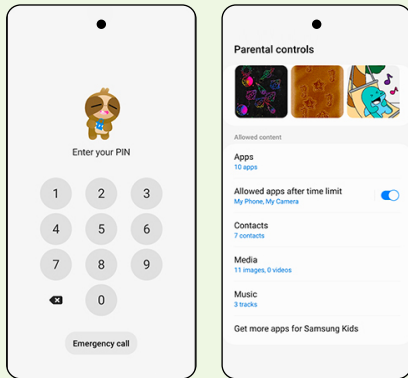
Enter your PIN

1 2 3
4 5 6
7 8 9
0

Emergency call

Parental controls

Allowed content

Apps
10 apps

Allowed apps after time limit
My Phone, My Camera

Contacts
7 contacts

Media
11 images, 0 videos

Music
3 tracks

Get more apps for Samsung Kids